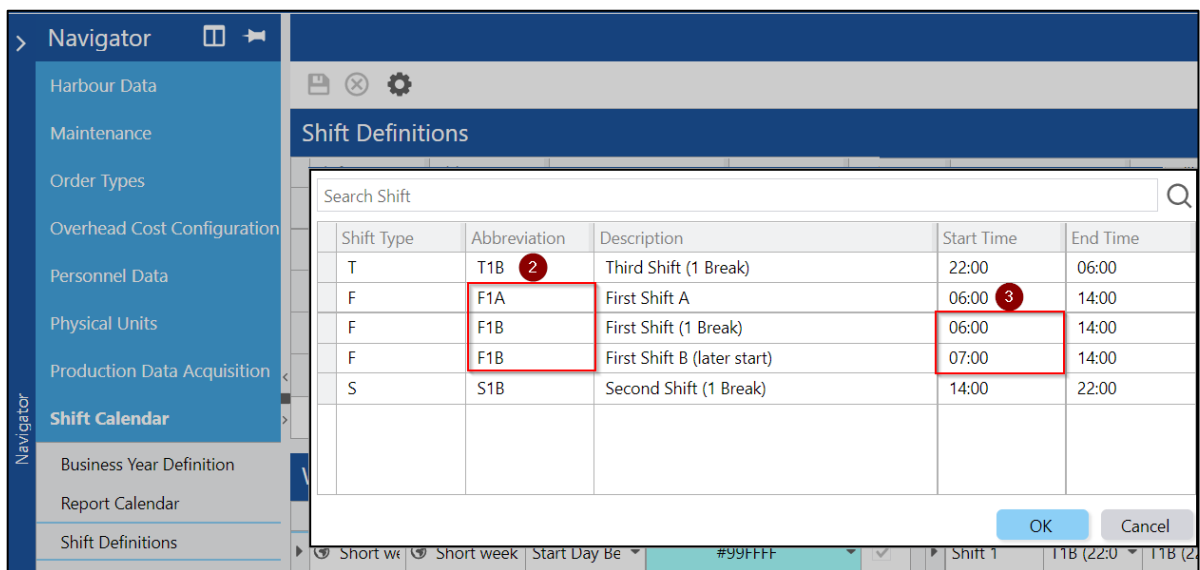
Navigator

Harbour Data
Maintenance
Order Types
Overhead Cost Configuration
Personnel Data
Physical Units
Production Data Acquisition
Shift Calendar
Business Year Definition
Report Calendar
Shift Definitions

Navigator

Shift Definitions

Search Shift

| Shift Type | Abbreviation | Description | Start Time | End Time |
|---|---|---|---|---|
| T | T1B 2 | Third Shift (1 Break) | 22:00 | 06:00 |
| F | F1A | First Shift A | 06:00 3 | 14:00 |
| F | F1B | First Shift (1 Break) | 06:00 | 14:00 |
| F | F1B | First Shift B (later start) | 07:00 | 14:00 |
| S | S1B | Second Shift (1 Break) | 14:00 | 22:00 |

OK
Cancel

Short we Short week Start Day Be #99FFFF Shift 1 T1B (22:0 T1B (2